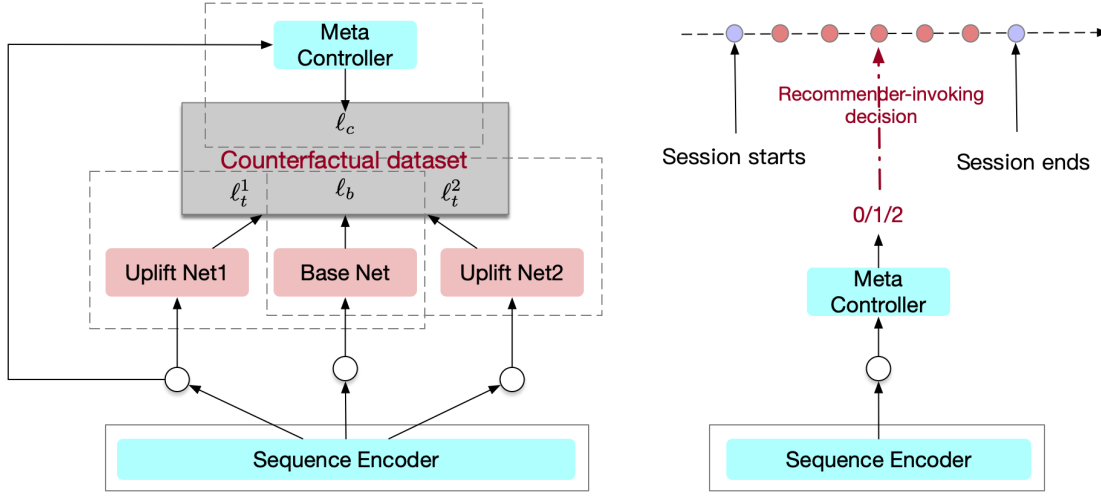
Meta Controller

$\ell_c$

Counterfactual dataset

$\ell_t^1$

$\ell_b$

$\ell_t^2$

Uplift Net1

Base Net

Uplift Net2

Sequence Encoder

Recommender-invoking decision

Session starts

Session ends

0/1/2

Meta Controller

Sequence Encoder